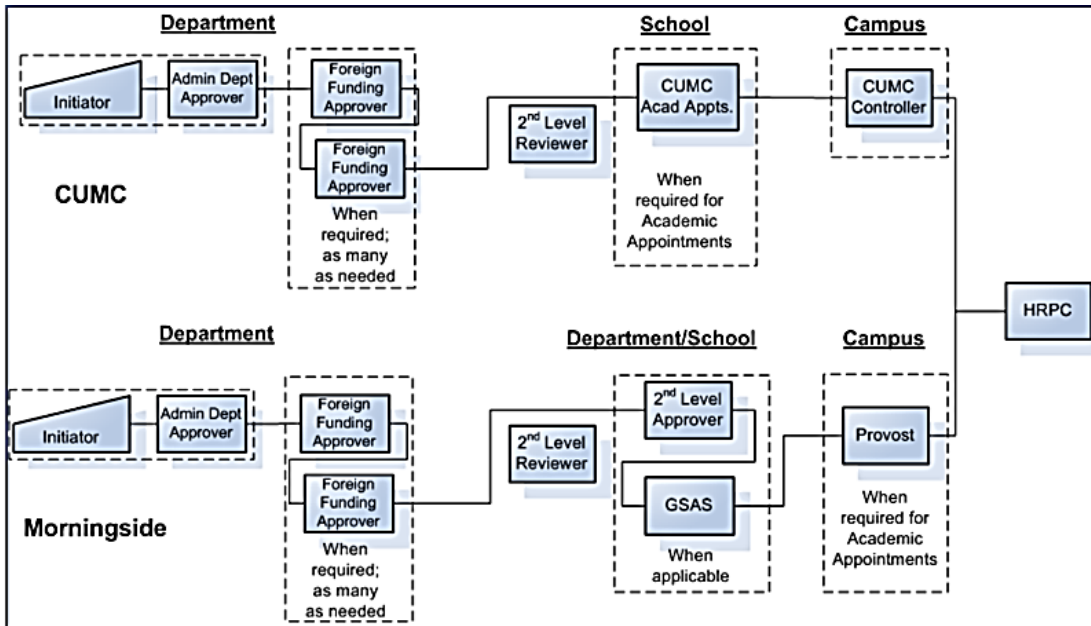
Department

School

Campus

Initiator

Admin Dept Approver

Foreign Funding Approver

Foreign Funding Approver

When required; as many as needed

$2^{nd}$ Level Reviewer

CUMC Acad Appts.

When required for Academic Appointments

CUMC Controller

CUMC

HRPC

Department

Department/School

Campus

Initiator

Admin Dept Approver

Foreign Funding Approver

Foreign Funding Approver

When required; as many as needed

$2^{nd}$ Level Reviewer

$2^{nd}$ Level Approver

GSAS

When applicable

Provost

When required for Academic Appointments

Morningside